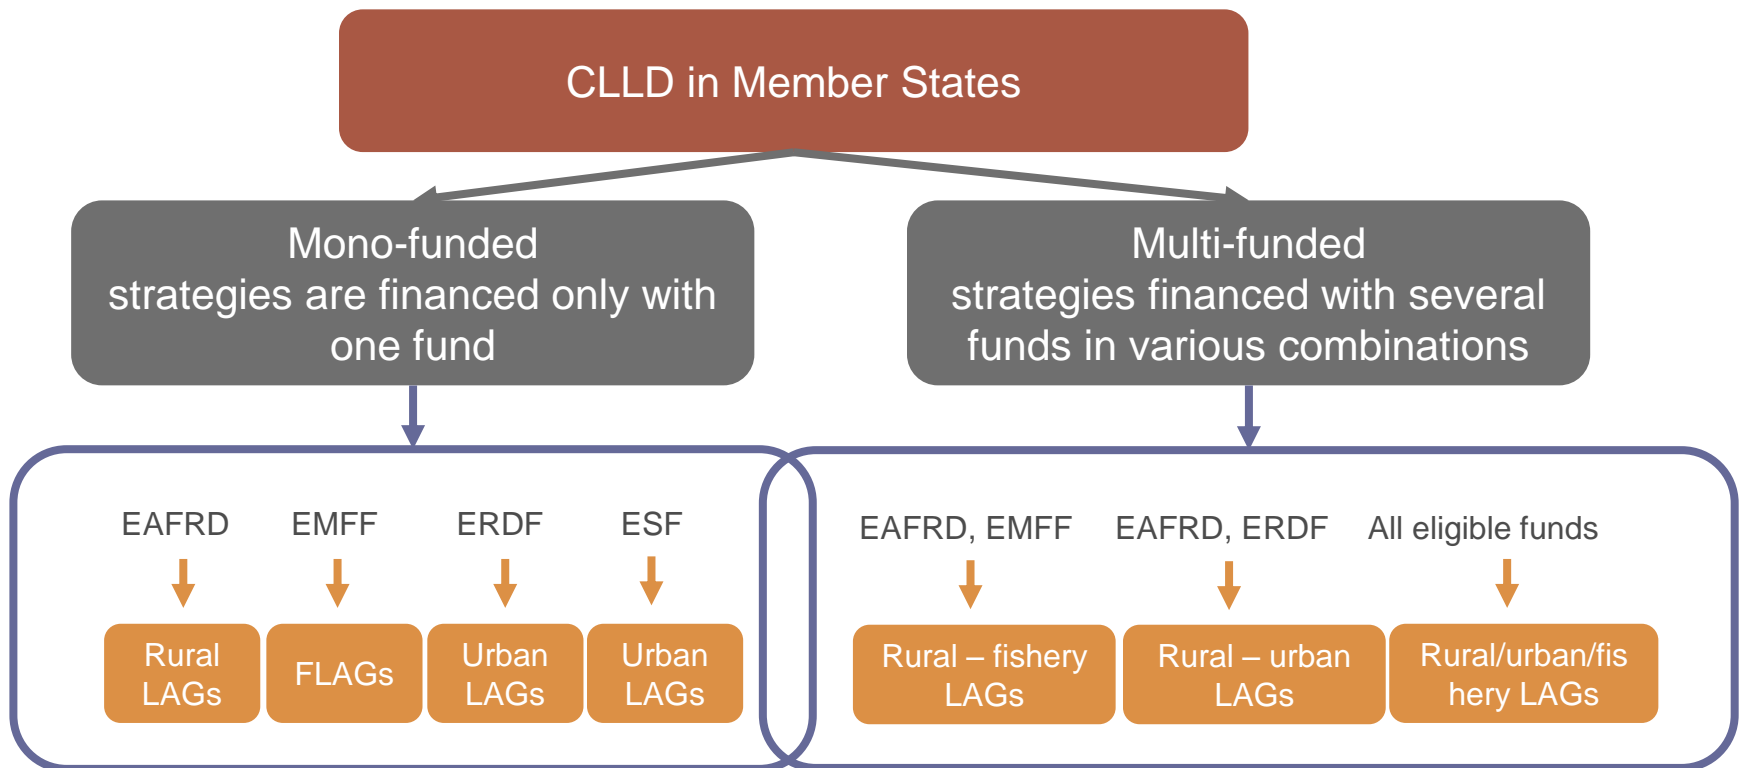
CLLD in Member States

Mono-funded strategies are financed only with one fund

Multi-funded strategies financed with several funds in various combinations

EAFRD
Rural LAGs

EMFF
FLAGs

ERDF
Urban LAGs

ESF
Urban LAGs

EAFRD, EMFF
Rural – fishery LAGs

EAFRD, ERDF
Rural – urban LAGs

All eligible funds
Rural/urban/fishery LAGs